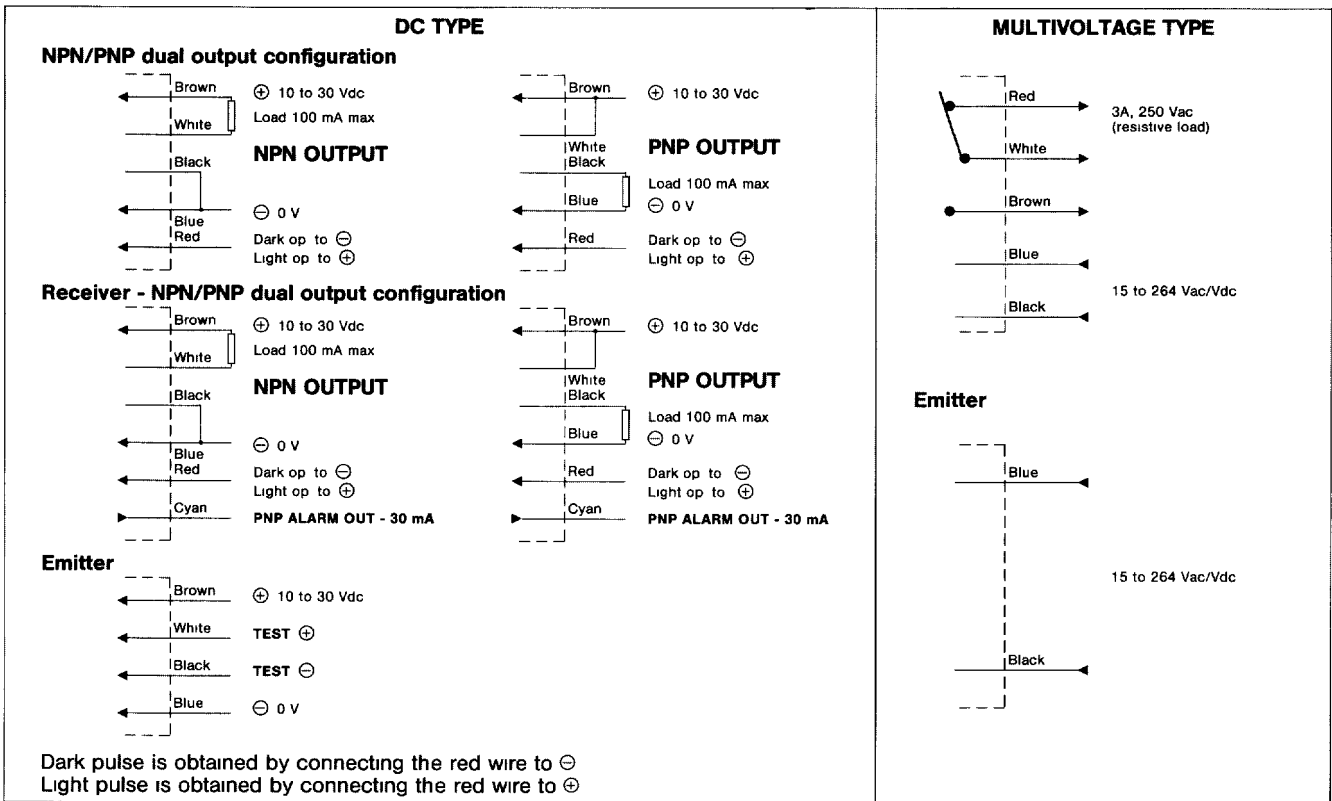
DC TYPE

NPN/PNP dual output configuration

Brown
⊕ 10 to 30 Vdc
Load 100 mA max
White
Black
NPN OUTPUT
Blue
⊖ 0 V
Red
Dark op to ⊖
Light op to ⊕

Brown
⊕ 10 to 30 Vdc
White
Black
PNP OUTPUT
Load 100 mA max
Blue
⊖ 0 V
Red
Dark op to ⊖
Light op to ⊕

Receiver - NPN/PNP dual output configuration

Brown
⊕ 10 to 30 Vdc
White
Load 100 mA max
Black
NPN OUTPUT
Blue
⊖ 0 V
Red
Dark op to ⊖
Light op to ⊕
Cyan
PNP ALARM OUT - 30 mA

Brown
⊕ 10 to 30 Vdc
White
Black
PNP OUTPUT
Load 100 mA max
Blue
⊖ 0 V
Red
Dark op to ⊖
Light op to ⊕
Cyan
PNP ALARM OUT - 30 mA

Emitter

Brown
⊕ 10 to 30 Vdc
White
TEST ⊕
Black
TEST ⊖
Blue
⊖ 0 V

Dark pulse is obtained by connecting the red wire to ⊖
Light pulse is obtained by connecting the red wire to ⊕

MULTIVOLTAGE TYPE

Red
3A, 250 Vac
(resistive load)
White
Brown
Blue
15 to 264 Vac/Vdc
Black

Emitter

Blue
15 to 264 Vac/Vdc
Black